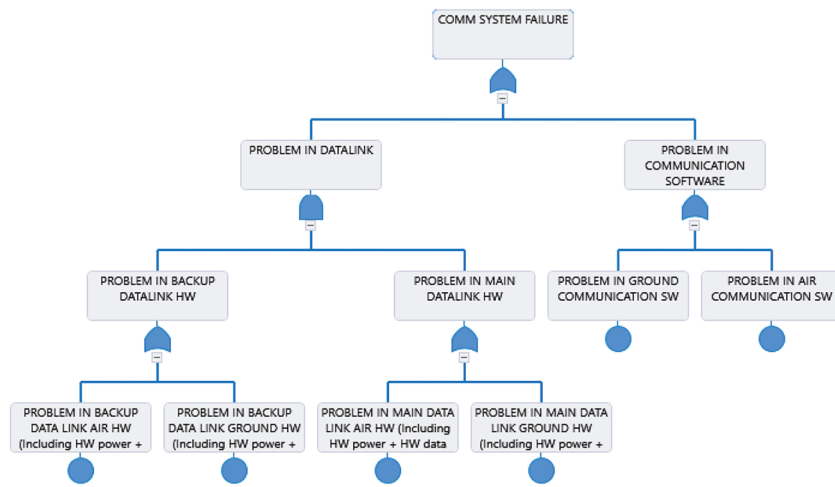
COMM SYSTEM FAILURE

PROBLEM IN DATALINK

PROBLEM IN COMMUNICATION SOFTWARE

PROBLEM IN BACKUP DATALINK HW

PROBLEM IN MAIN DATALINK HW

PROBLEM IN GROUND COMMUNICATION SW

PROBLEM IN AIR COMMUNICATION SW

PROBLEM IN BACKUP DATA LINK AIR HW (Including HW power +

PROBLEM IN BACKUP DATA LINK GROUND HW (Including HW power +

PROBLEM IN MAIN DATA LINK AIR HW (Including HW power + HW data

PROBLEM IN MAIN DATA LINK GROUND HW (Including HW power +